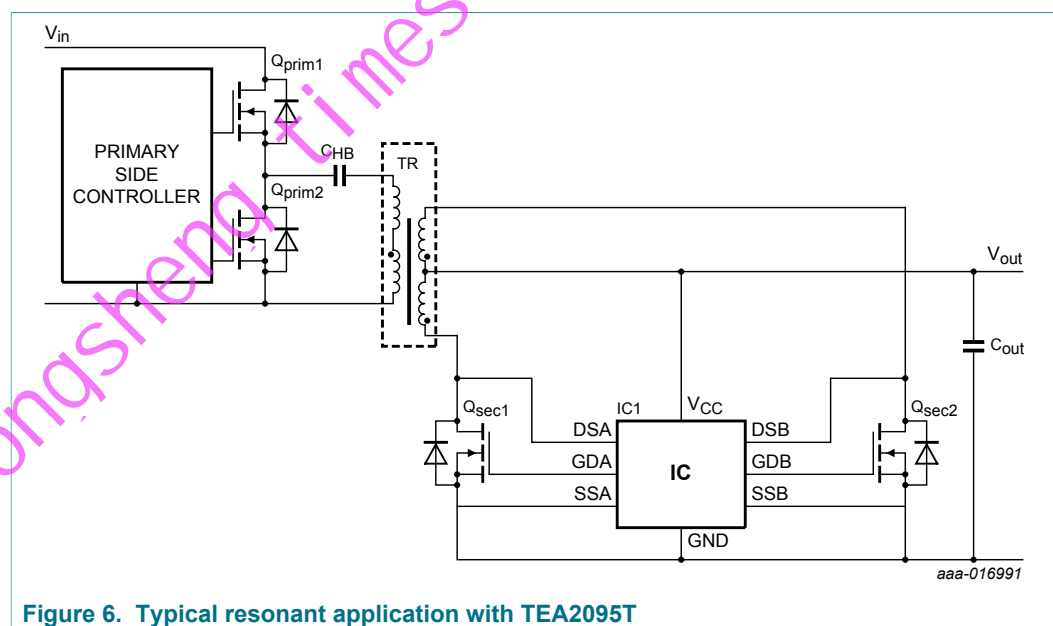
$V_{in}$

$Q_{prim1}$

PRIMARY SIDE CONTROLLER

$C_{HB}$

TR

$Q_{prim2}$

$V_{out}$

$C_{out}$

$Q_{sec1}$

IC1

$V_{CC}$

$Q_{sec2}$

DSA

GDA

SSA

IC

DSB

GDB

SSB

GND

aaa-016991

ongsheng times

Figure 6. Typical resonant application with TEA2095T